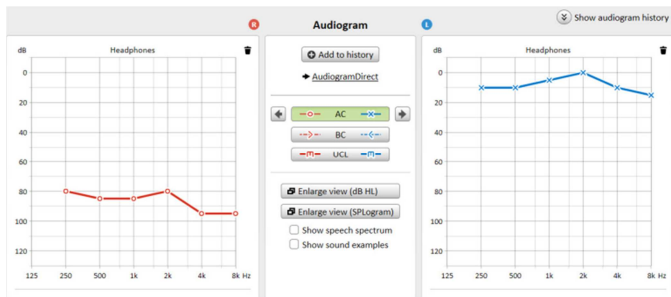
Show audiogram history

R

Audiogram

L

dB

Headphones

0
20
40
60
80
100
120

125 250 500 1k 2k 4k 8k Hz

Add to history

AudiogramDirect

AC

BC

UCL

Enlarge view (dB HL)

Enlarge view (SPLogram)

Show speech spectrum

Show sound examples

Headphones

0
20
40
60
80
100
120

125 250 500 1k 2k 4k 8k Hz